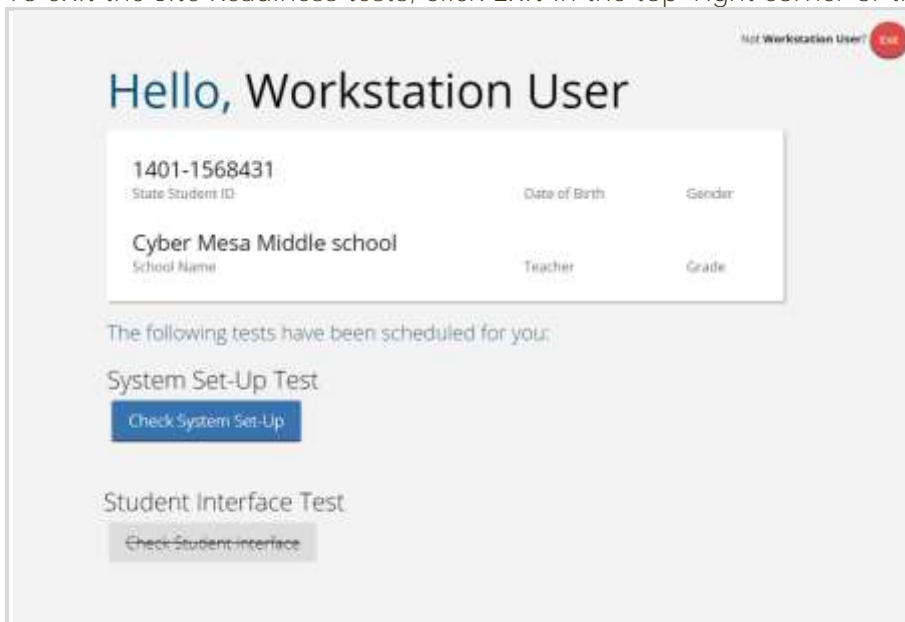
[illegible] exit the Site Readiness tests, click Exit in the top-right corner of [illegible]

Not Workstation User? Exit

Hello, Workstation User

1401-1568431
State Student ID

Date of Birth

Gender

Cyber Mesa Middle school
School Name

Teacher

Grade

The following tests have been scheduled for you:

System Set-Up Test

Check System Set-Up

Student Interface Test

Check Student interface